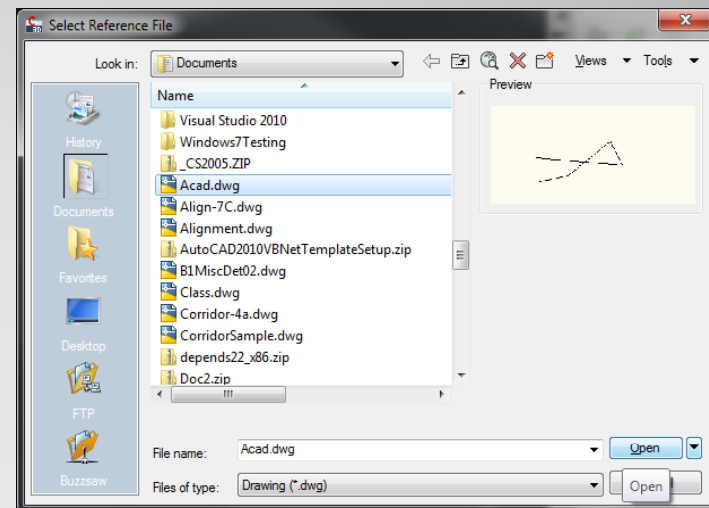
Select Reference File

Look in: Documents

Views Tools

History
Documents
Favorites
Desktop
FTP
Buzzsaw

Name

Visual Studio 2010
Windows7Testing
_CS2005.ZIP
Acad.dwg
Align-7C.dwg
Alignment.dwg
AutoCAD2010VBNetTemplateSetup.zip
B1MiscDet02.dwg
Class.dwg
Corridor-4a.dwg
CorridorSample.dwg
depends22_x86.zip
Doc2.zip

Preview

File name: Acad.dwg
Files of type: Drawing (*.dwg)

Open
Open